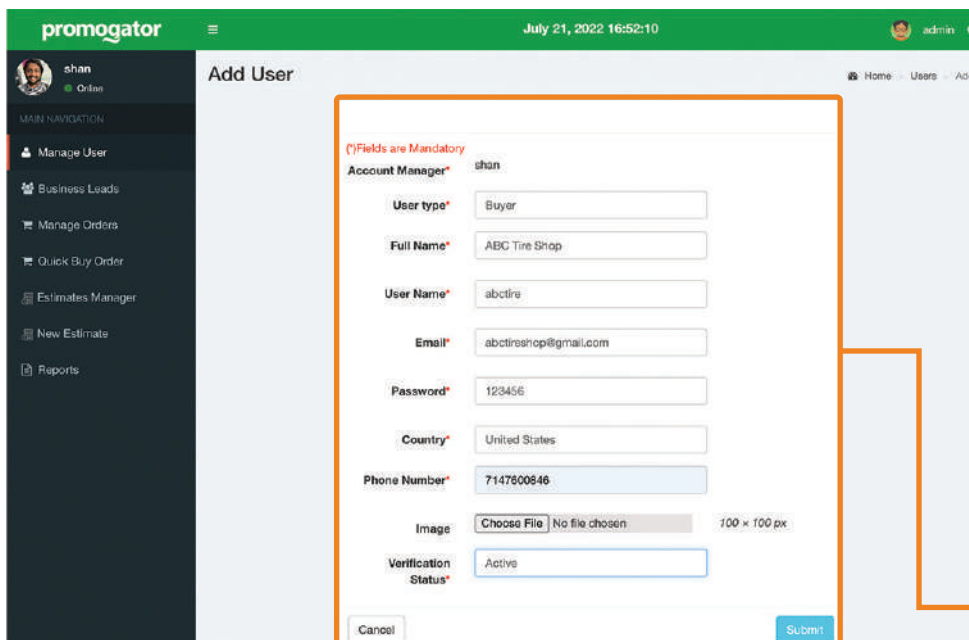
promogator ≡ July 21, 2022 16:52:10 admin

shan
Online

MAIN NAVIGATION

Manage User

Business Leads

Manage Orders

Quick Buy Order

Estimates Manager

New Estimate

Reports

Add User

Home > Users > Ad

(*)Fields are Mandatory

Account Manager* shan

User type* Buyer

Full Name* ABC Tire Shop

User Name* abctire

Email* abctireshop@gmail.com

Password* 123456

Country* United States

Phone Number* 7147600846

Image Choose File No file chosen 100 × 100 px

Verification Status* Active

Cancel

Submit